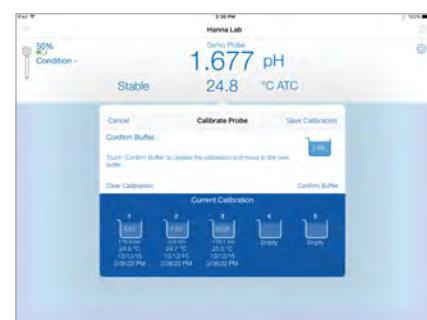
iPad
3:38 PM
100%
Hanna Lab
Demo Probe
50%
Condition
1.677 pH
Stable
24.8 °C ATC
Cancel
Calibrate Probe
Save Calibration
Confirm Buffer...
Touch 'Confirm Buffer' to update the calibration and move to the next buffer.
1.68
Clear Calibration
Confirm Buffer
Current Calibration
1
2
3
4
5
4.01
7.01
10.01
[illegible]
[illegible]
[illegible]
24.8 °C
24.7 °C
25.0 °C
12/12/15
12/12/15
12/12/15
2:38:22 PM
2:38:22 PM
2:38:22 PM
Empty
Empty